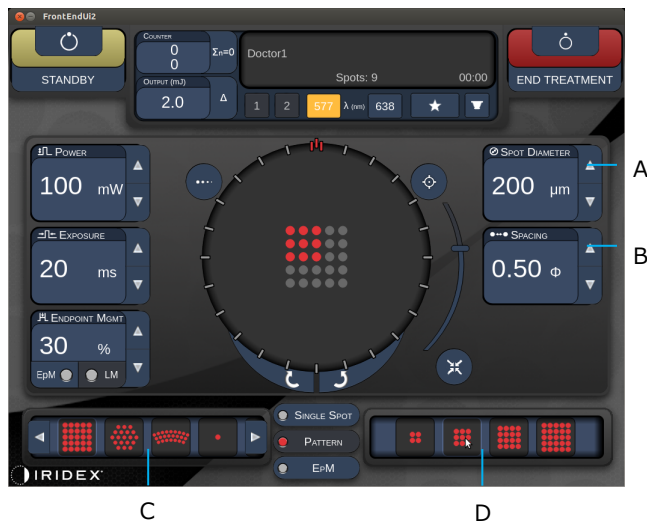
FrontEndUi2

STANDBY

Counter
0
0
$\Sigma n=0$

Output (mJ)
2.0
$\Delta$

Doctor1
Spots: 9
00:00

1 2 577 $\lambda$ (nm) 638

END TREATMENT

Power
100 mW

Exposure
20 ms

Endpoint Mgmt
30 %
EpM LM

Spot Diameter
200 µm

Spacing
0.50 $\Phi$

A

B

Single Spot
Pattern
EpM

IRIDEX

C

D